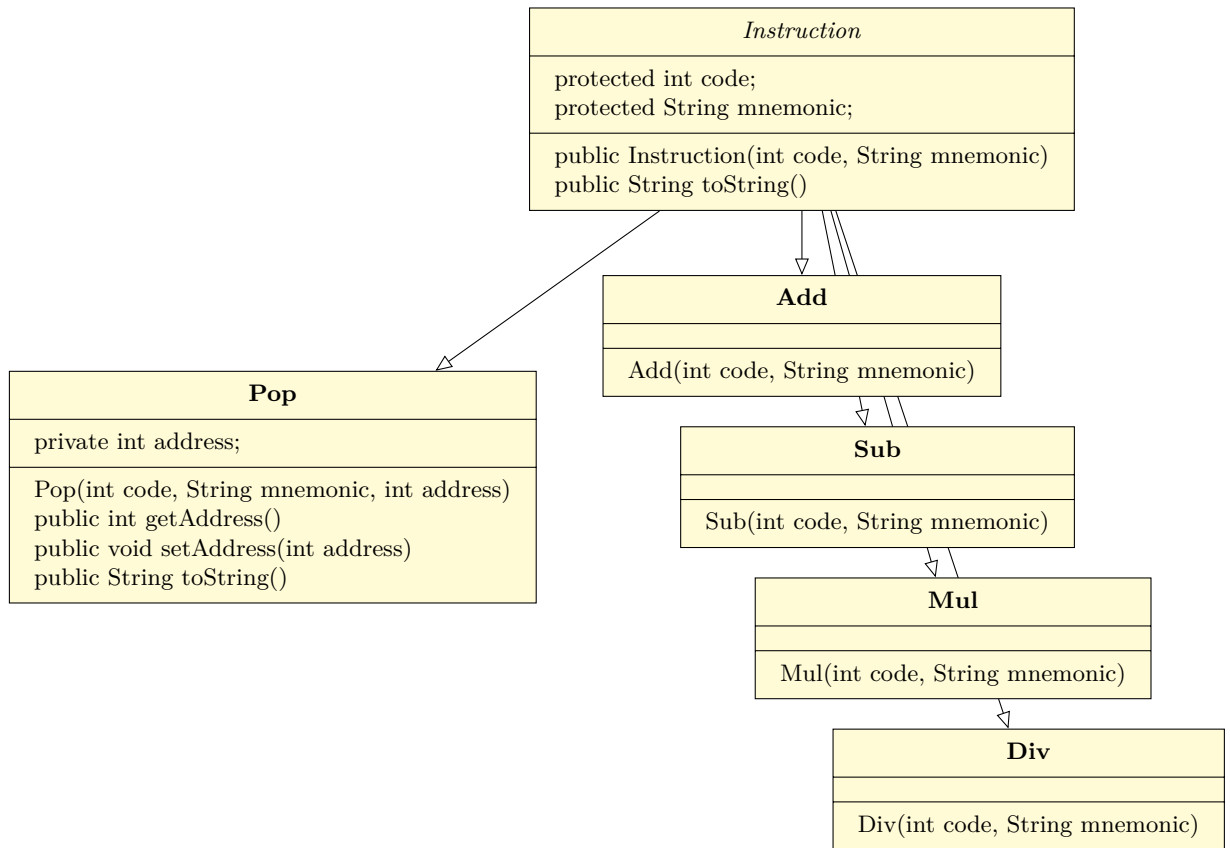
Instruction

protected int code;
protected String mnemonic;

public Instruction(int code, String mnemonic)
public String toString()

Add

Add(int code, String mnemonic)

Pop

private int address;

Pop(int code, String mnemonic, int address)
public int getAddress()
public void setAddress(int address)
public String toString()

Sub

Sub(int code, String mnemonic)

Mul

Mul(int code, String mnemonic)

Div

Div(int code, String mnemonic)